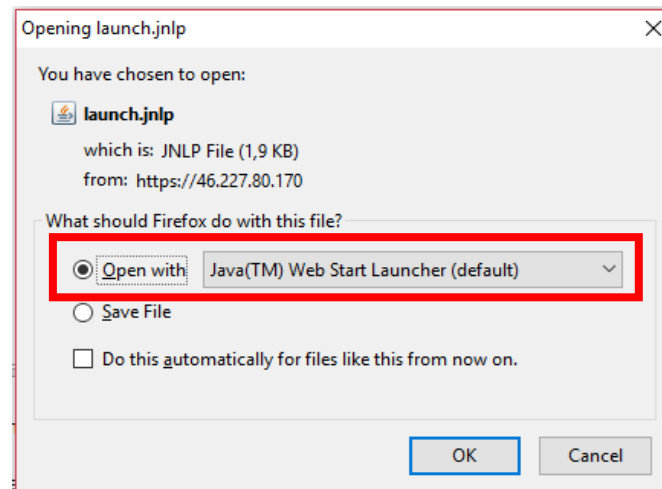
Opening launch.jnlp

You have chosen to open:

launch.jnlp

which is: JNLP File (1,9 KB)
from: https://46.227.80.170

What should Firefox do with this file?

Open with Java(TM) Web Start Launcher (default)

Save File

Do this automatically for files like this from now on.

OK Cancel